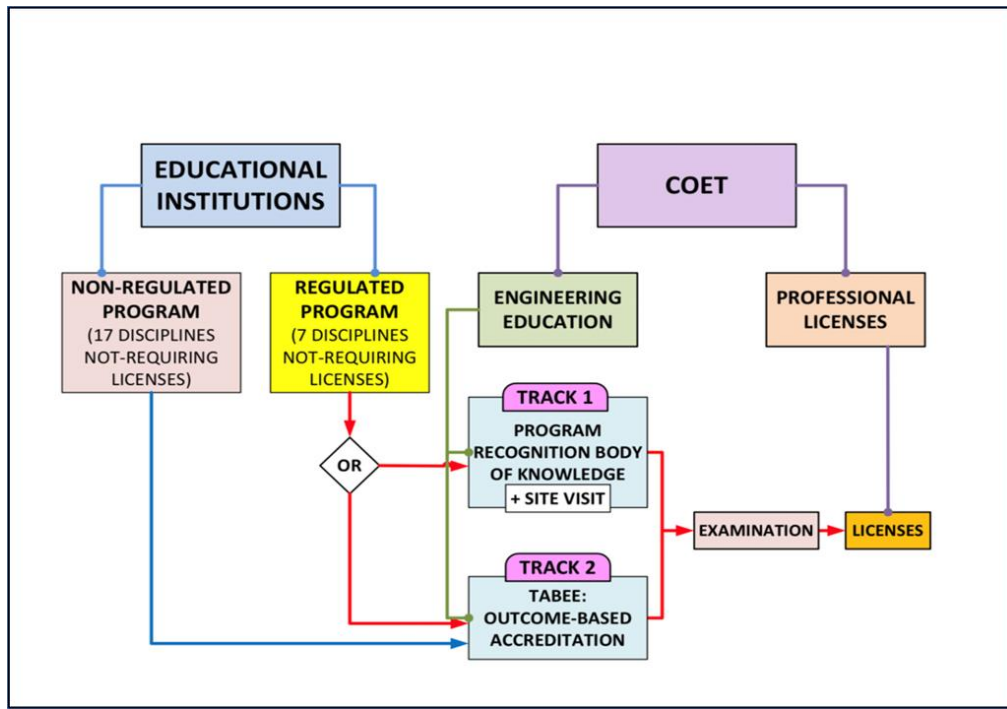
EDUCATIONAL INSTITUTIONS

COET

NON-REGULATED PROGRAM (17 DISCIPLINES NOT-REQUIRING LICENSES)

REGULATED PROGRAM (7 DISCIPLINES NOT-REQUIRING LICENSES)

ENGINEERING EDUCATION

PROFESSIONAL LICENSES

TRACK 1

PROGRAM RECOGNITION BODY OF KNOWLEDGE

+ SITE VISIT

OR

EXAMINATION

LICENSES

TRACK 2

TABEE: OUTCOME-BASED ACCREDITATION